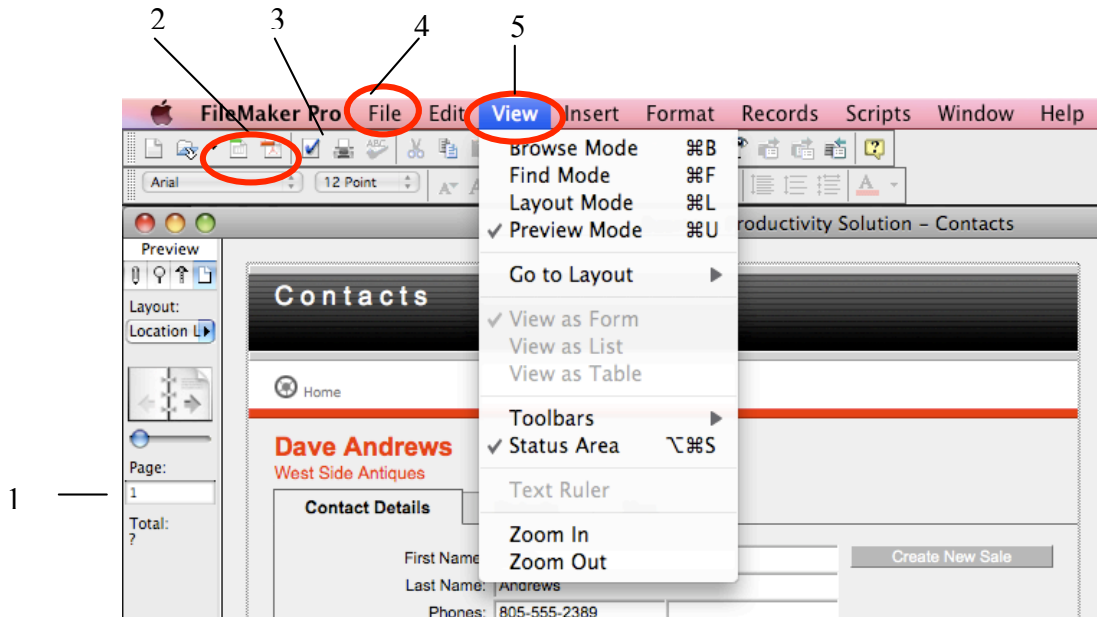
2
3
4
5

FileMaker Pro File Edit View Insert Format Records Scripts Window Help

Arial
12 Point

Browse Mode ⌘B
Find Mode ⌘F
Layout Mode ⌘L
✓ Preview Mode ⌘U

Go to Layout ▶

✓ View as Form
View as List
View as Table

Toolbars ▶
✓ Status Area ⌥⌘S

Text Ruler

Zoom In
Zoom Out

roductivity Solution – Contacts

Preview
Layout:
Location L
Page:
1
Total:
?

1

Contacts

Home

Dave Andrews
West Side Antiques

Contact Details

First Name
Last Name: Andrews
Phones: 805-555-2389

Create New Sale